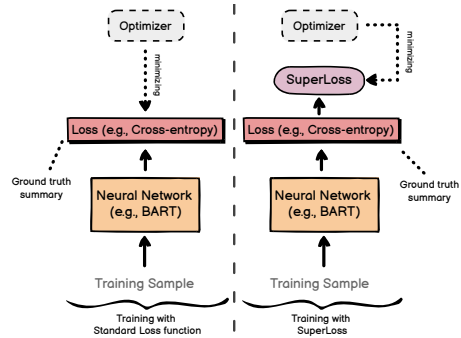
Optimizer

minimizing

Loss (e.g., Cross-entropy)

Ground truth summary

Neural Network (e.g., BART)

Training Sample

Training with Standard Loss function

Optimizer

minimizing

SuperLoss

Loss (e.g., Cross-entropy)

Ground truth summary

Neural Network (e.g., BART)

Training Sample

Training with SuperLoss